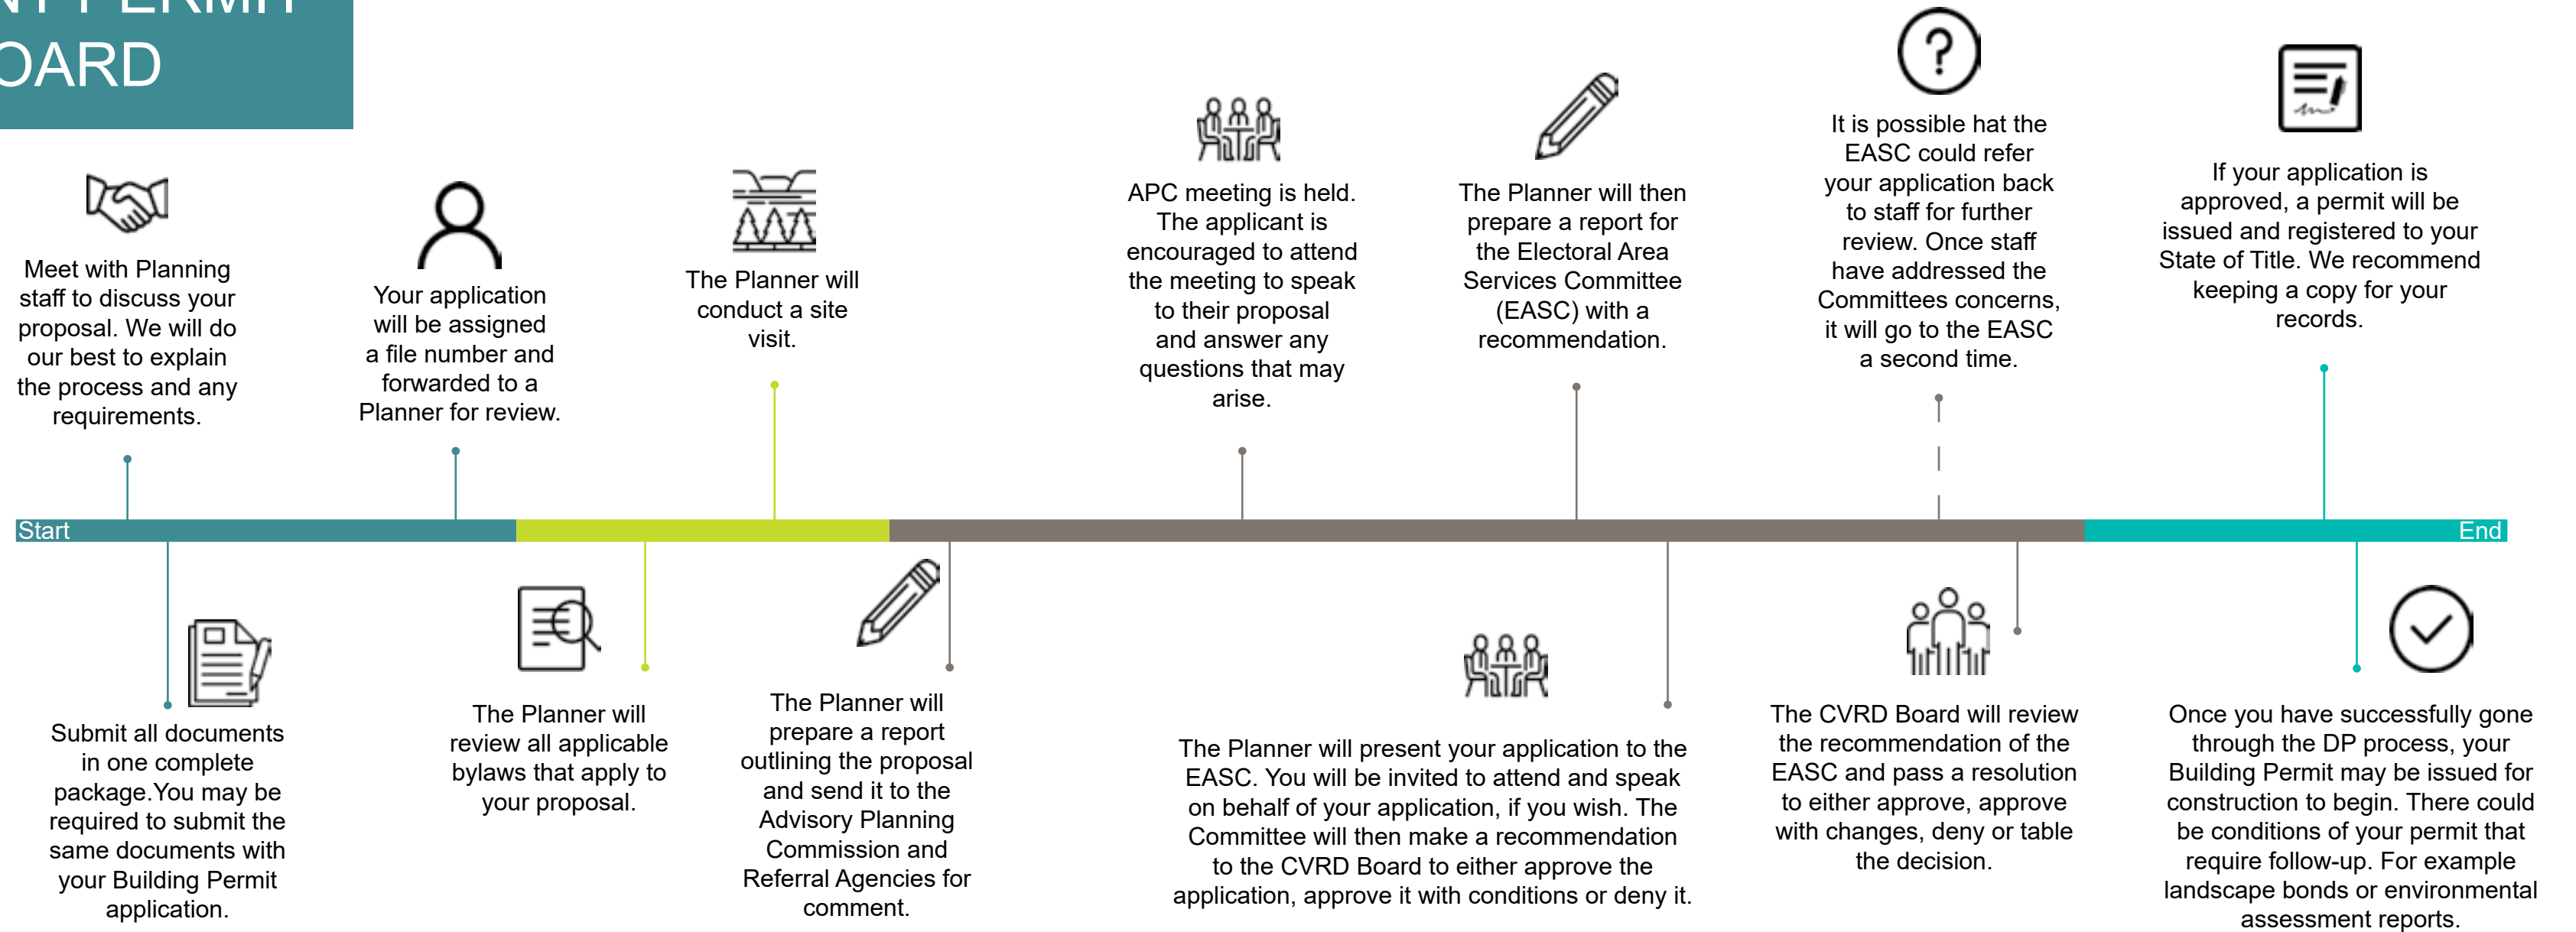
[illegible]
OARD

Meet with Planning staff to discuss your proposal. We will do our best to explain the process and any requirements.

Your application will be assigned a file number and forwarded to a Planner for review.

The Planner will conduct a site visit.

APC meeting is held. The applicant is encouraged to attend the meeting to speak to their proposal and answer any questions that may arise.

The Planner will then prepare a report for the Electoral Area Services Committee (EASC) with a recommendation.

It is possible hat the EASC could refer your application back to staff for further review. Once staff have addressed the Committees concerns, it will go to the EASC a second time.

If your application is approved, a permit will be issued and registered to your State of Title. We recommend keeping a copy for your records.

Start

End

Submit all documents in one complete package.You may be required to submit the same documents with your Building Permit application.

The Planner will review all applicable bylaws that apply to your proposal.

The Planner will prepare a report outlining the proposal and send it to the Advisory Planning Commission and Referral Agencies for comment.

The Planner will present your application to the EASC. You will be invited to attend and speak on behalf of your application, if you wish. The Committee will then make a recommendation to the CVRD Board to either approve the application, approve it with conditions or deny it.

The CVRD Board will review the recommendation of the EASC and pass a resolution to either approve, approve with changes, deny or table the decision.

Once you have successfully gone through the DP process, your Building Permit may be issued for construction to begin. There could be conditions of your permit that require follow-up. For example landscape bonds or environmental assessment reports.